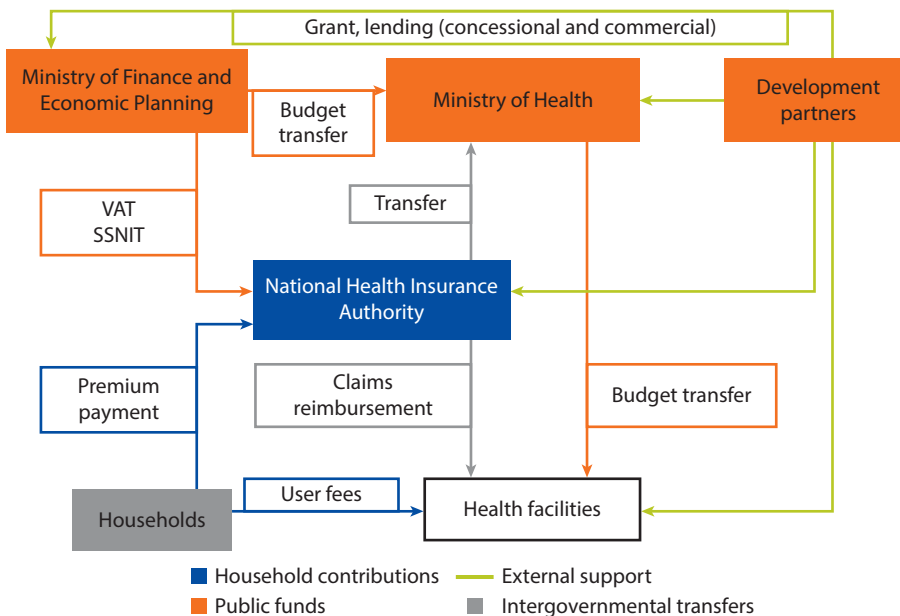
Grant, lending (concessional and commercial)

Ministry of Finance and Economic Planning

Budget transfer

Ministry of Health

Development partners

Transfer

VAT
SSNIT

National Health Insurance Authority

Premium payment

Claims reimbursement

Budget transfer

User fees

Households

Health facilities

Household contributions
External support
Public funds
Intergovernmental transfers